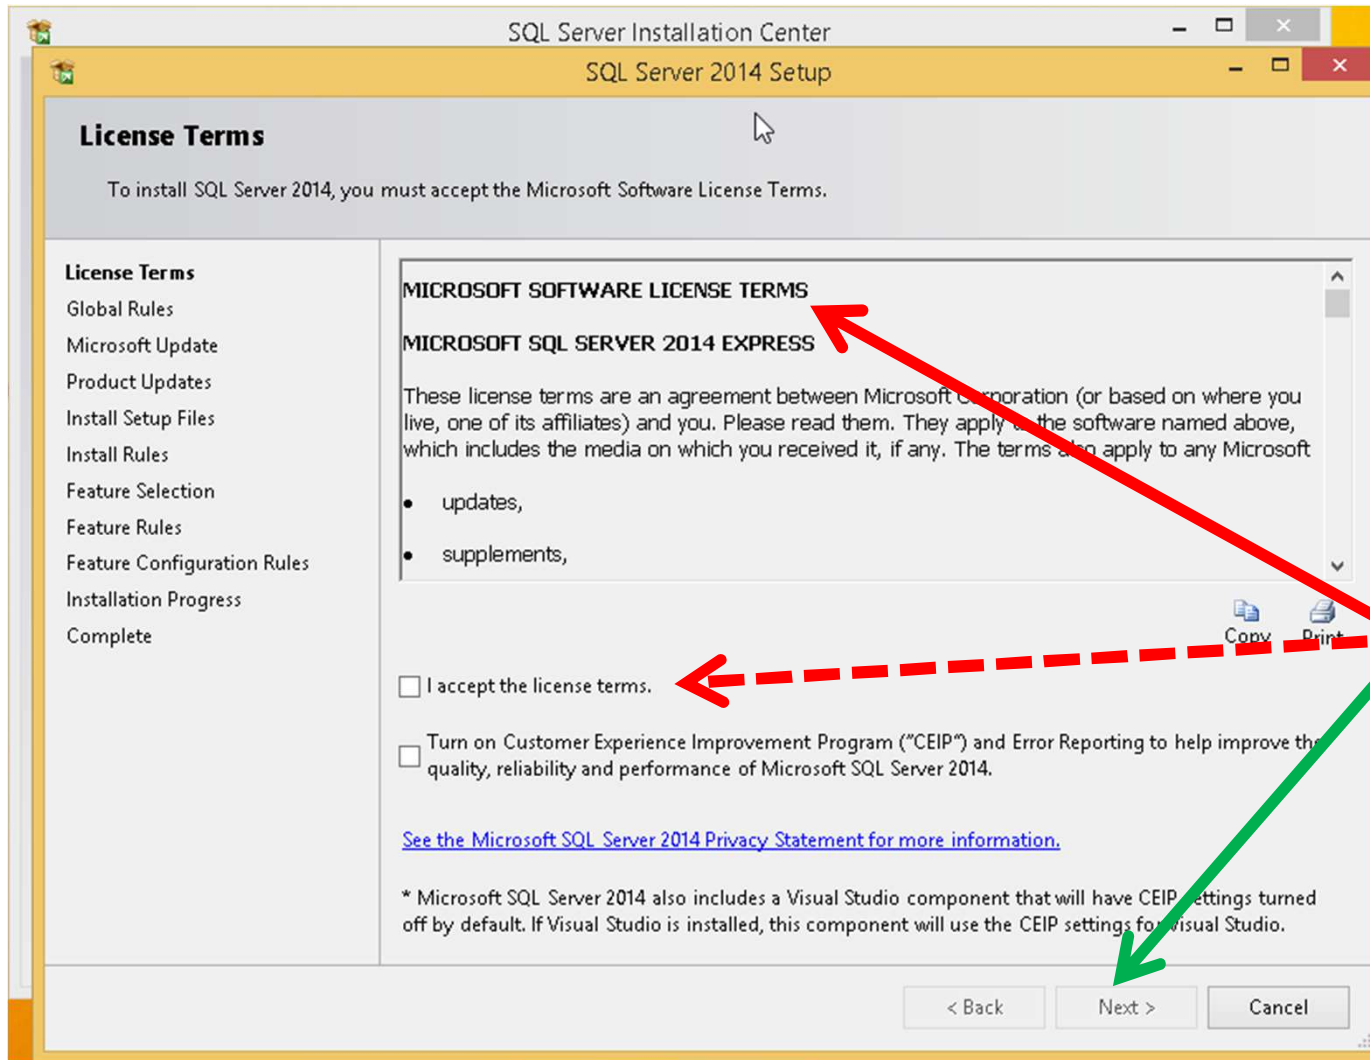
SQL Server Installation Center

SQL Server 2014 Setup

License Terms

To install SQL Server 2014, you must accept the Microsoft Software License Terms.

License Terms
Global Rules
Microsoft Update
Product Updates
Install Setup Files
Install Rules
Feature Selection
Feature Rules
Feature Configuration Rules
Installation Progress
Complete

MICROSOFT SOFTWARE LICENSE TERMS

MICROSOFT SQL SERVER 2014 EXPRESS

These license terms are an agreement between Microsoft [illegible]poration (or based on where you live, one of its affiliates) and you. Please read them. They apply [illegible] the software named above, which includes the media on which you received it, if any. The terms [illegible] apply to any Microsoft

• updates,

• supplements,

Copy Print

I accept the license terms.

Turn on Customer Experience Improvement Program ("CEIP") and Error Reporting to help improve th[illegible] quality, reliability and performance of Microsoft SQL Server 2014.

See the Microsoft SQL Server 2014 Privacy Statement for more information.

* Microsoft SQL Server 2014 also includes a Visual Studio component that will have CEIP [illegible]ettings turned off by default. If Visual Studio is installed, this component will use the CEIP settings fo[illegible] Visual Studio.

< Back Next > Cancel